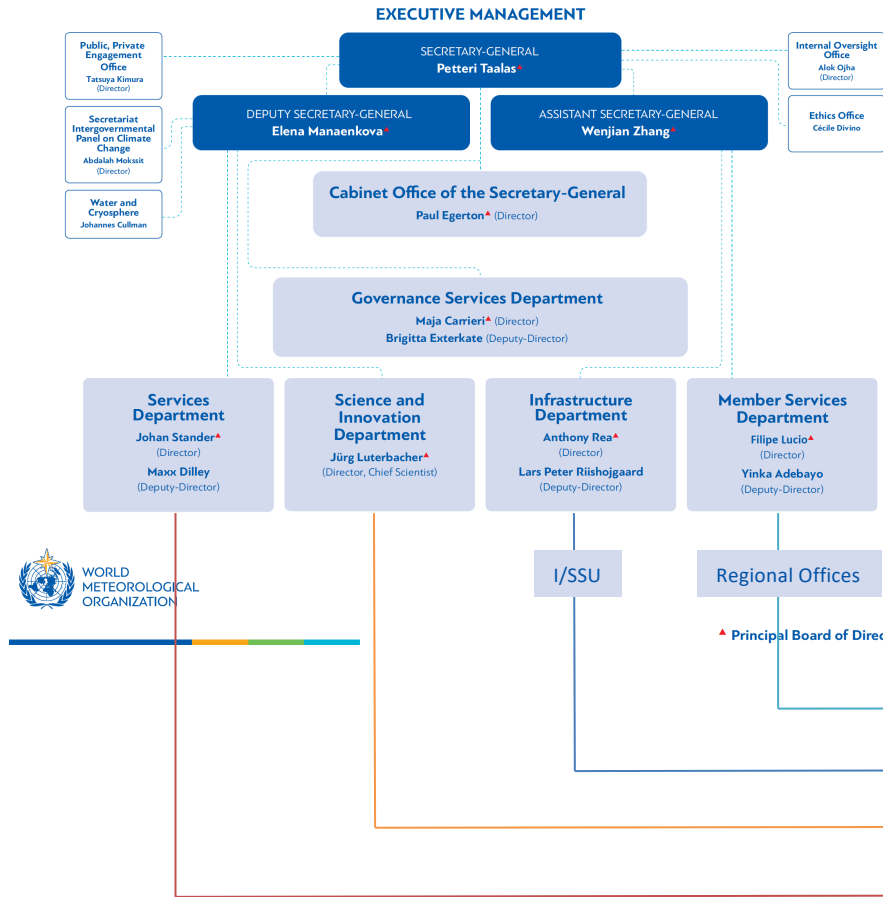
EXECUTIVE MANAGEMENT

Public, Private Engagement Office
Tatsuya Kimura
(Director)

SECRETARY-GENERAL
Petteri Taalas▲

Internal Oversight Office
Alok Ojha
(Director)

Secretariat Intergovernmental Panel on Climate Change
Abdalah Mokssit
(Director)

DEPUTY SECRETARY-GENERAL
Elena Manaenkova▲

ASSISTANT SECRETARY-GENERAL
Wenjian Zhang▲

Ethics Office
Cécile Divino

Water and Cryosphere
Johannes Cullman

Cabinet Office of the Secretary-General
Paul Egerton▲ (Director)

Governance Services Department
Maja Carrieri▲ (Director)
Brigitta Exterkate (Deputy-Director)

Services Department
Johan Stander▲
(Director)
Maxx Dilley
(Deputy-Director)

Science and Innovation Department
Jürg Luterbacher▲
(Director, Chief Scientist)

Infrastructure Department
Anthony Rea▲
(Director)
Lars Peter Riishojgaard
(Deputy-Director)

Member Services Department
Filipe Lucio▲
(Director)
Yinka Adebayo
(Deputy-Director)

WORLD METEOROLOGICAL ORGANIZATION

I/SSU

Regional Offices

▲ Principal Board of Dire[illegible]